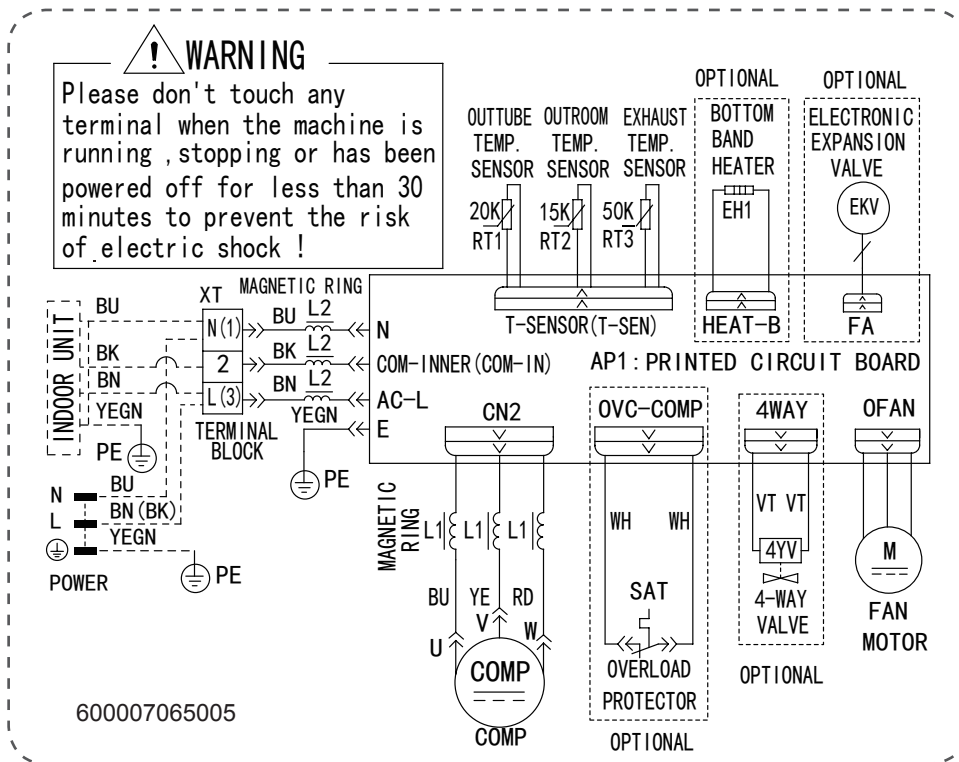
! WARNING
Please don't touch any terminal when the machine is running ,stopping or has been powered off for less than 30 minutes to prevent the risk of electric shock !

OPTIONAL
OPTIONAL
OUTTUBE TEMP. SENSOR
OUTROOM TEMP. SENSOR
EXHAUST TEMP. SENSOR
BOTTOM BAND HEATER
ELECTRONIC EXPANSION VALVE
20K RT1
15K RT2
50K RT3
EH1
EKV
T-SENSOR(T-SEN)
HEAT-B
FA

INDOOR UNIT
BU
BK
BN
YEGN
PE
XT
N(1)
2
L(3)
TERMINAL BLOCK
MAGNETIC RING
BU L2
BK L2
BN L2
YEGN
N
COM-INNER(COM-IN)
AC-L
E
PE
AP1：PRINTED CIRCUIT BOARD
CN2
OVC-COMP
4WAY
OFAN

N
L
BU
BN(BK)
YEGN
POWER
PE

MAGNETIC RING
L1
L1
L1
BU
YE
RD
U
V
W
COMP
COMP
WH
WH
SAT
OVERLOAD PROTECTOR
OPTIONAL
VT VT
4YV
4-WAY VALVE
OPTIONAL
M
FAN MOTOR

600007065005